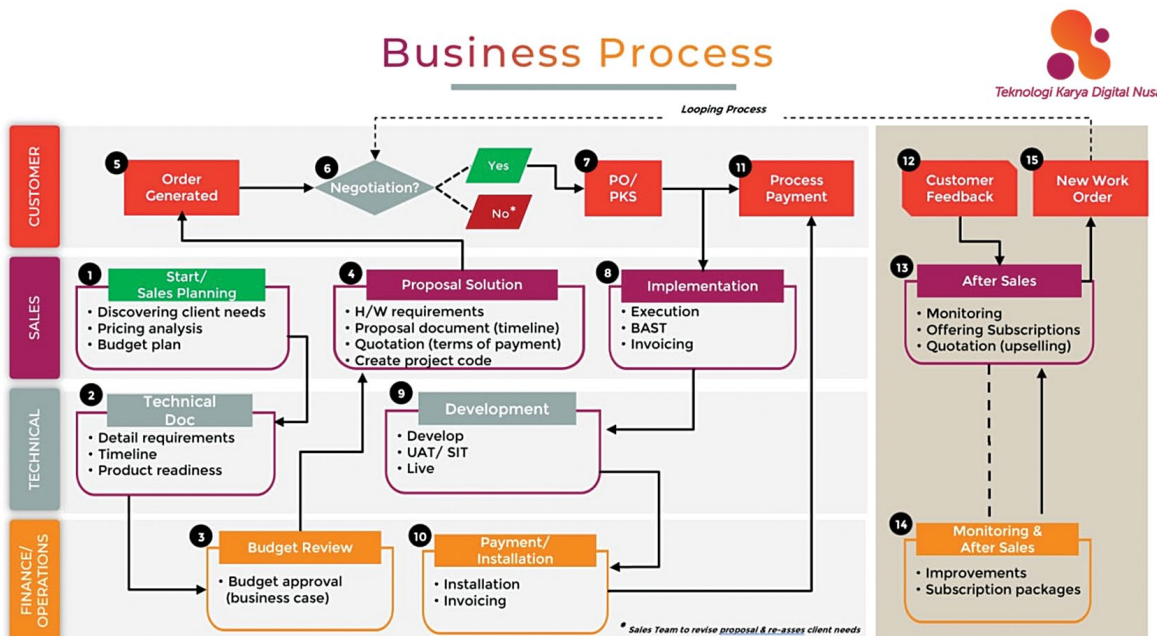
Business Process

Teknologi Karya Digital Nus

Looping Process

CUSTOMER

5 Order Generated

6 Negotiation?

Yes

No*

7 PO/ PKS

11 Process Payment

12 Customer Feedback

15 New Work Order

SALES

1 Start/ Sales Planning
• Discovering client needs
• Pricing analysis
• Budget plan

4 Proposal Solution
• H/W requirements
• Proposal document (timeline)
• Quotation (terms of payment)
• Create project code

8 Implementation
• Execution
• BAST
• Invoicing

13 After Sales
• Monitoring
• Offering Subscriptions
• Quotation (upselling)

TECHNICAL

2 Technical Doc
• Detail requirements
• Timeline
• Product readiness

9 Development
• Develop
• UAT/ SIT
• Live

FINANCE/ OPERATIONS

3 Budget Review
• Budget approval (business case)

10 Payment/ Installation
• Installation
• Invoicing

14 Monitoring & After Sales
• Improvements
• Subscription packages

* Sales Team to revise proposal & re-asses client needs